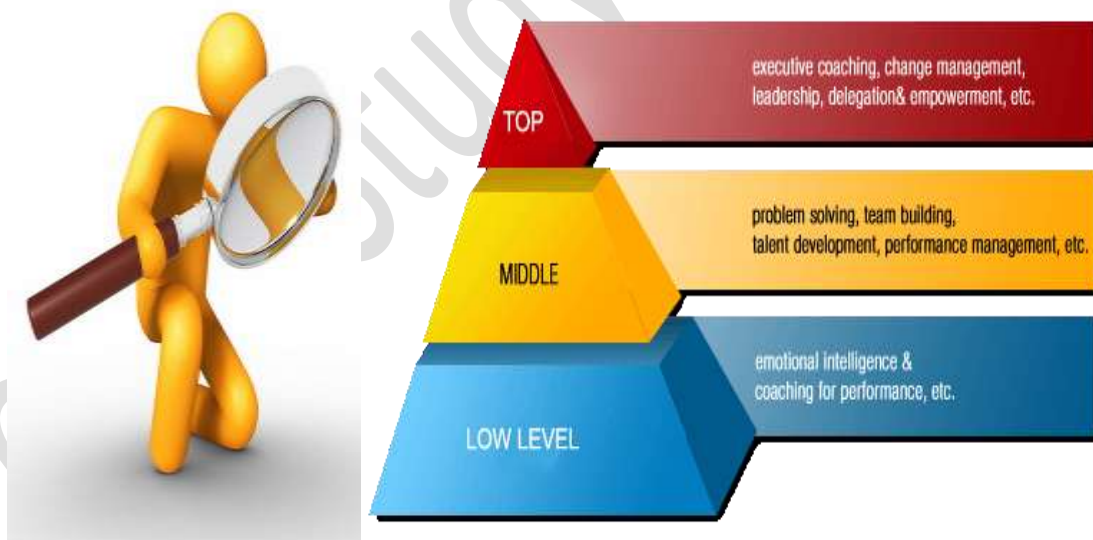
TOP

executive coaching, change management, leadership, delegation& empowerment, etc.

MIDDLE

problem solving, team building, talent development, performance management, etc.

LOW LEVEL

emotional intelligence & coaching for performance, etc.